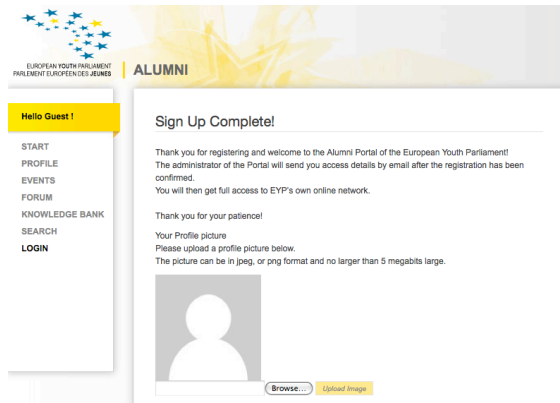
EUROPEAN YOUTH PARLIAMENT
PARLEMENT EUROPÉEN DES JEUNES

ALUMNI

Hello Guest !

START
PROFILE
EVENTS
FORUM
KNOWLEDGE BANK
SEARCH
LOGIN

Sign Up Complete!

Thank you for registering and welcome to the Alumni Portal of the European Youth Parliament! The administrator of the Portal will send you access details by email after the registration has been confirmed.
You will then get full access to EYP's own online network.

Thank you for your patience!

Your Profile picture
Please upload a profile picture below.
The picture can be in jpeg, or png format and no larger than 5 megabits large.

Browse...
Upload Image